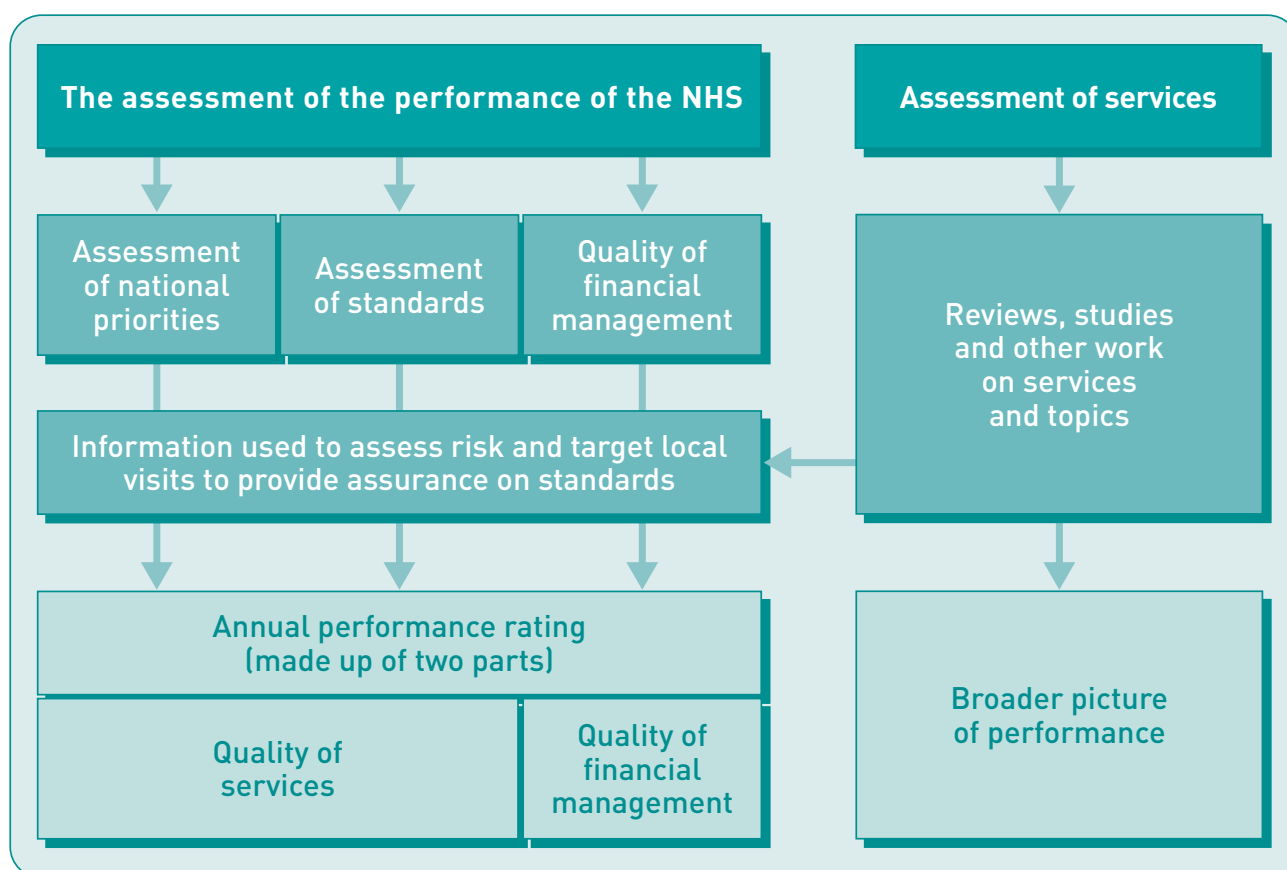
The assessment of the performance of the NHS

Assessment of services

Assessment of national priorities

Assessment of standards

Quality of financial management

Reviews, studies and other work on services and topics

Information used to assess risk and target local visits to provide assurance on standards

Annual performance rating (made up of two parts)

Quality of services

Quality of financial management

Broader picture of performance